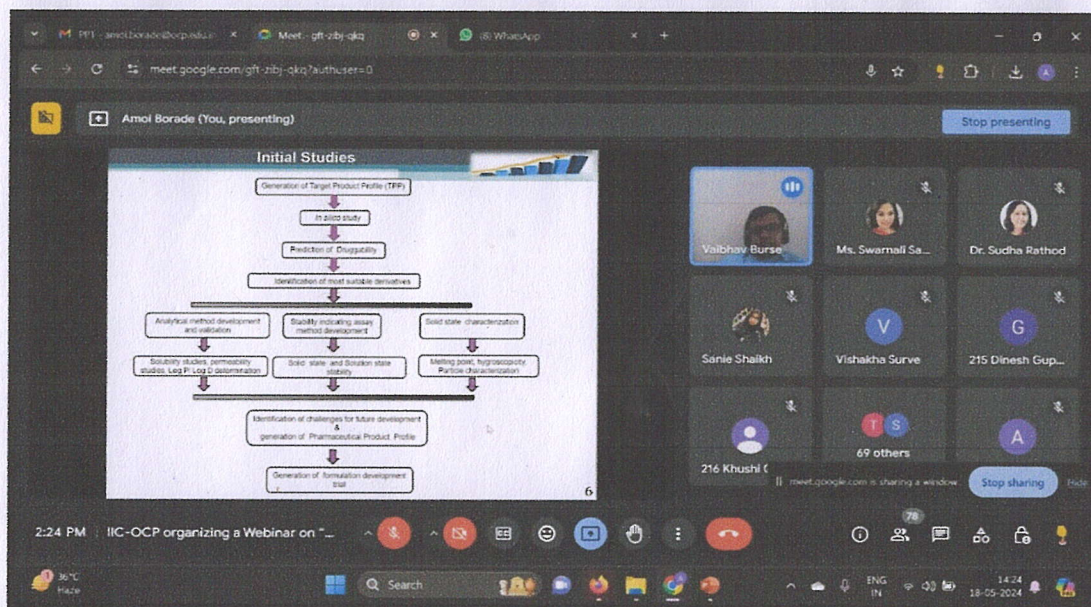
M PPT - amol.borade@ocp.edu.in × Meet - gft-zibj-qkq × (8) WhatsApp × +

meet.google.com/gft-zibj-qkq?authuser=0

Amol Borade (You, presenting)

Stop presenting

Initial Studies

Generation of Target Product Profile (TPP)

In silico study

Prediction of Druggability

Identification of most suitable derivatives

Analytical method development and validation

Stability indicating assay method development

Solid state characterization

Solubility studies, permeability studies, Log P/ Log D determination

Solid state and Solution state stability

Melting point, hygroscopicity, Particle characterization

Identification of challenges for future development & generation of Pharmaceutical Product Profile

Generation of formulation development trail

6

Vaibhav Burse

Ms. Swarnali Sa...

Dr. Sudha Rathod

Sanie Shaikh

V

Vishakha Surve

G

215 Dinesh Gup...

216 Khushi C

T S

69 others

A

meet.google.com is sharing a window.

Stop sharing

Hide

2:24 PM | IIC-OCP organizing a Webinar on "...

78

36°C Haze

Search

ENG IN

14:24 18-05-2024